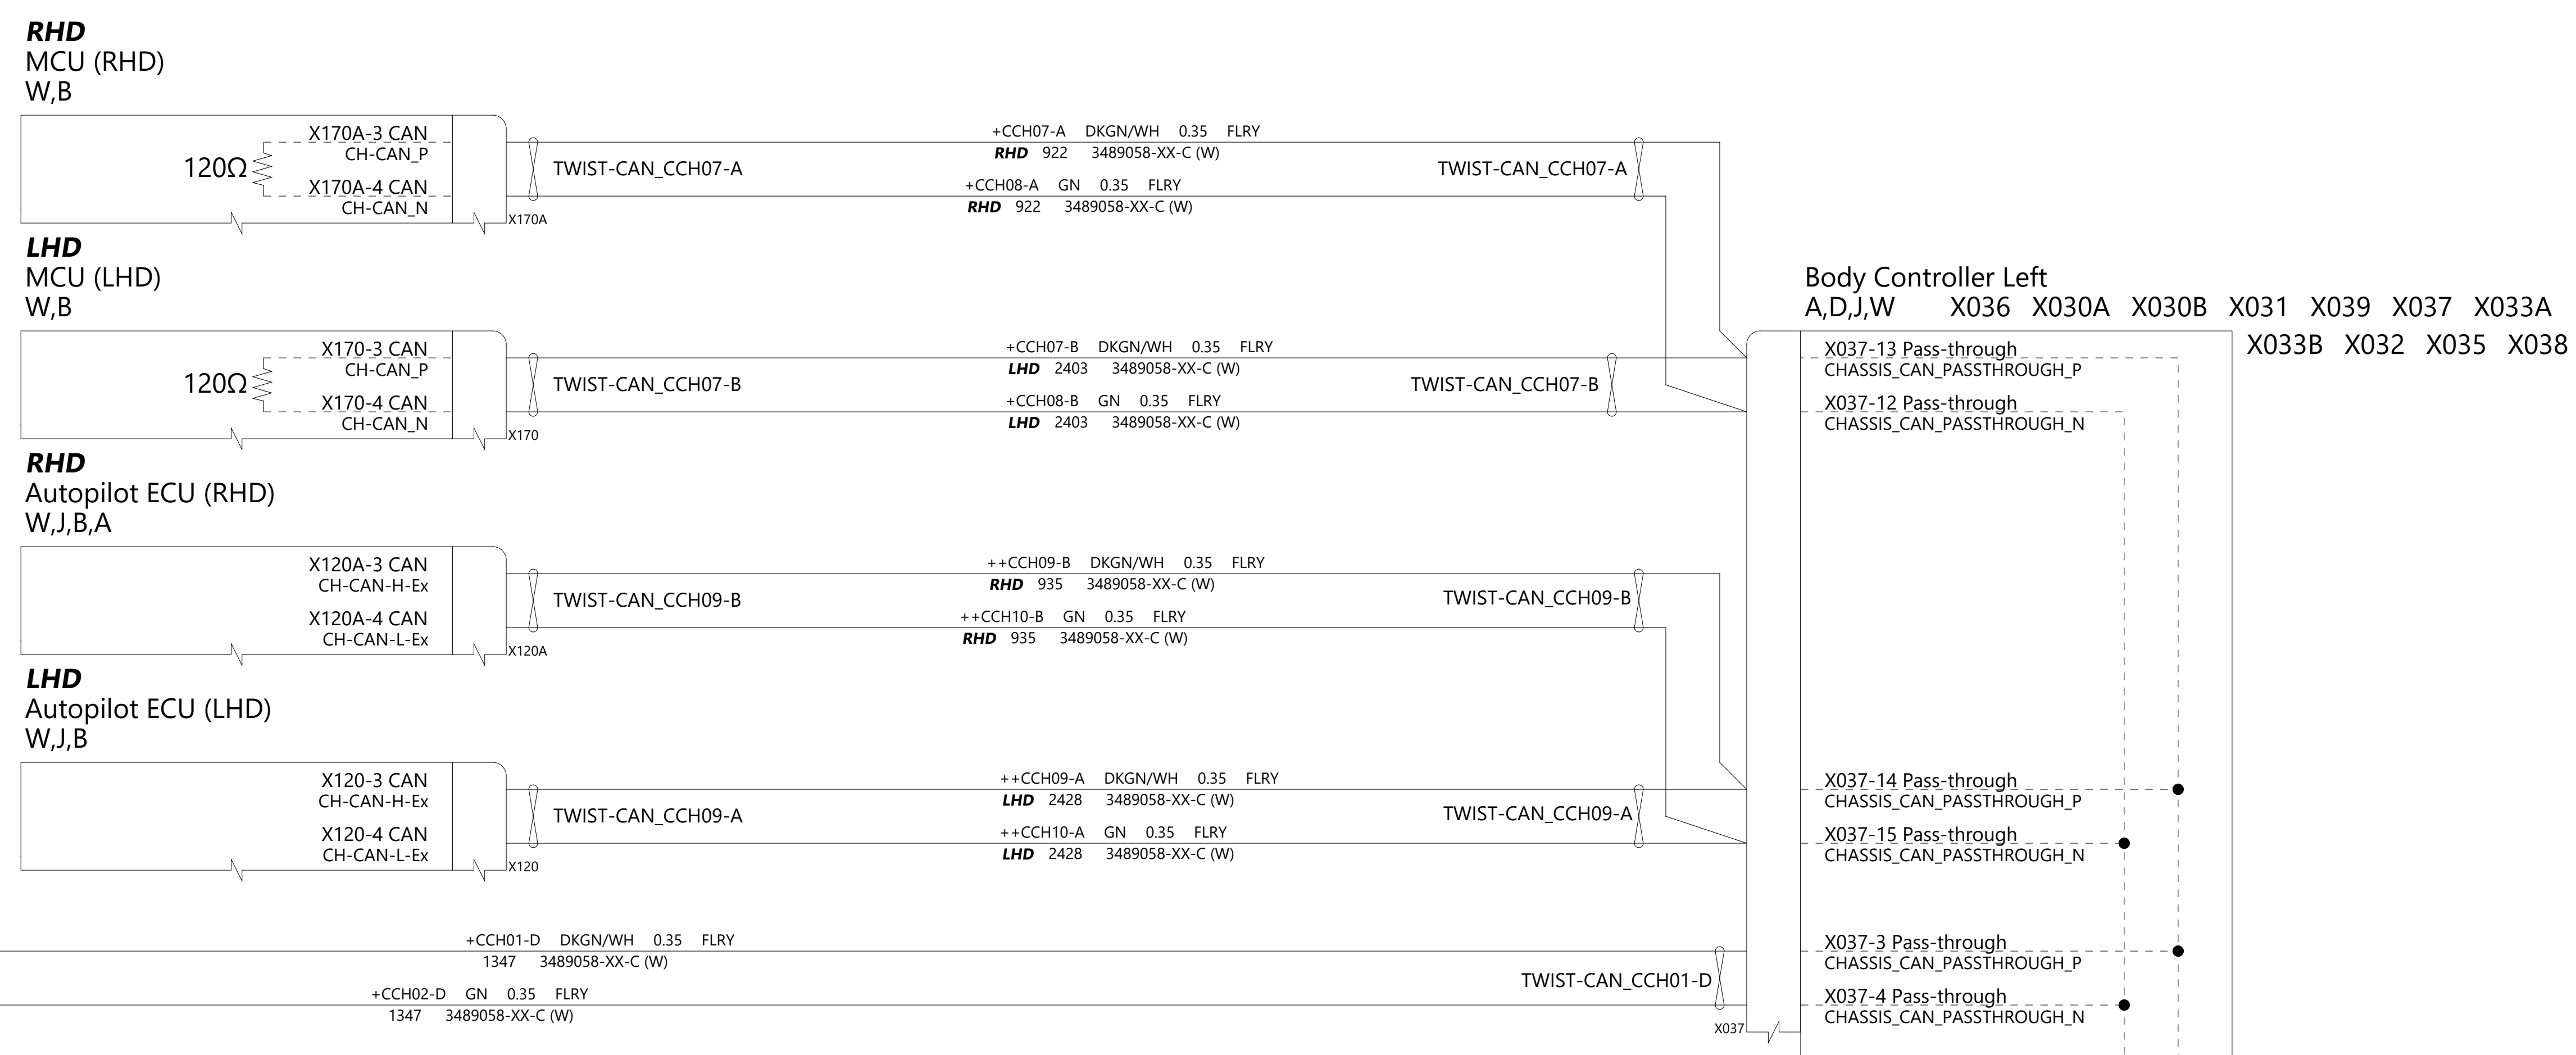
RHD
MCU (RHD)
W,B

120Ω
X170A-3 CAN
CH-CAN_P
X170A-4 CAN
CH-CAN_N
X170A

TWIST-CAN_CCH07-A
+CCH07-A DKGN/WH 0.35 FLRY
RHD 922 3489058-XX-C (W)
+CCH08-A GN 0.35 FLRY
RHD 922 3489058-XX-C (W)
TWIST-CAN_CCH07-A

LHD
MCU (LHD)
W,B

120Ω
X170-3 CAN
CH-CAN_P
X170-4 CAN
CH-CAN_N
X170

TWIST-CAN_CCH07-B
+CCH07-B DKGN/WH 0.35 FLRY
LHD 2403 3489058-XX-C (W)
+CCH08-B GN 0.35 FLRY
LHD 2403 3489058-XX-C (W)
TWIST-CAN_CCH07-B

RHD
Autopilot ECU (RHD)
W,J,B,A

X120A-3 CAN
CH-CAN-H-Ex
X120A-4 CAN
CH-CAN-L-Ex
X120A

TWIST-CAN_CCH09-B
++CCH09-B DKGN/WH 0.35 FLRY
RHD 935 3489058-XX-C (W)
++CCH10-B GN 0.35 FLRY
RHD 935 3489058-XX-C (W)
TWIST-CAN_CCH09-B

LHD
Autopilot ECU (LHD)
W,J,B

X120-3 CAN
CH-CAN-H-Ex
X120-4 CAN
CH-CAN-L-Ex
X120

TWIST-CAN_CCH09-A
++CCH09-A DKGN/WH 0.35 FLRY
LHD 2428 3489058-XX-C (W)
++CCH10-A GN 0.35 FLRY
LHD 2428 3489058-XX-C (W)
TWIST-CAN_CCH09-A

+CCH01-D DKGN/WH 0.35 FLRY
1347 3489058-XX-C (W)
+CCH02-D GN 0.35 FLRY
1347 3489058-XX-C (W)
TWIST-CAN_CCH01-D
X037

Body Controller Left
A,D,J,W X036 X030A X030B X031 X039 X037 X033A
X033B X032 X035 X038

X037-13 Pass-through
CHASSIS_CAN_PASSTHROUGH_P
X037-12 Pass-through
CHASSIS_CAN_PASSTHROUGH_N
X037-14 Pass-through
CHASSIS_CAN_PASSTHROUGH_P
X037-15 Pass-through
CHASSIS_CAN_PASSTHROUGH_N
X037-3 Pass-through
CHASSIS_CAN_PASSTHROUGH_P
X037-4 Pass-through
CHASSIS_CAN_PASSTHROUGH_N